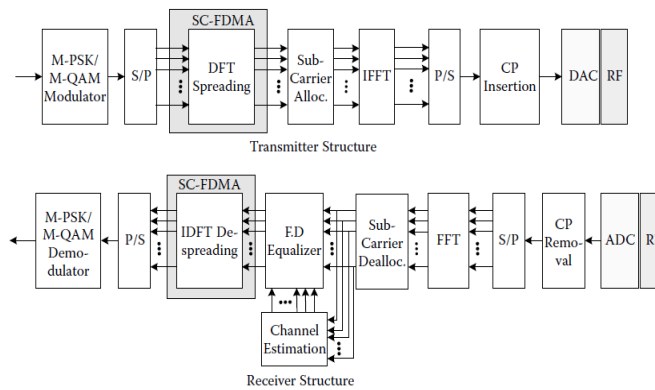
SC-FDMA

M-PSK/ M-QAM Modulator

S/P

DFT Spreading

Sub-Carrier Alloc.

IFFT

P/S

CP Insertion

DAC

RF

Transmitter Structure

SC-FDMA

M-PSK/ M-QAM Demodulator

P/S

IDFT De-spreading

F.D Equalizer

Sub-Carrier Dealloc.

FFT

S/P

CP Removal

ADC

R

Channel Estimation

Receiver Structure